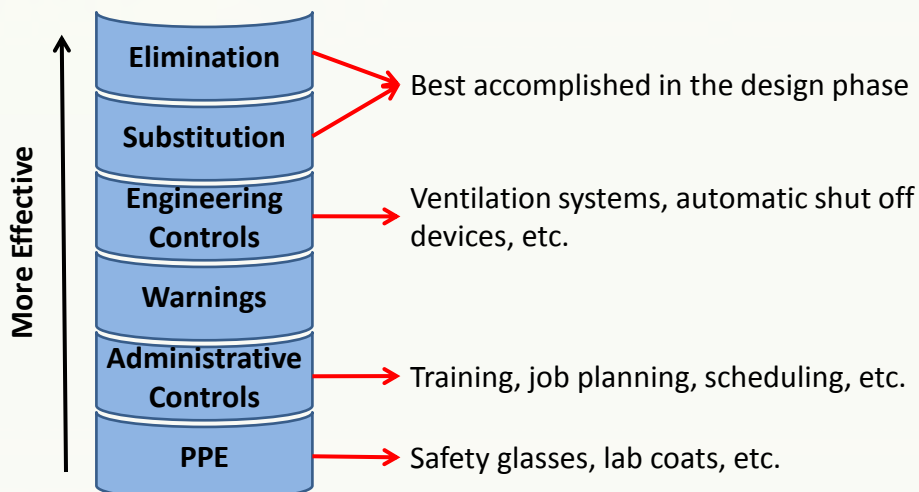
More Effective

Elimination

Substitution

Engineering Controls

Warnings

Administrative Controls

PPE

Best accomplished in the design phase

Ventilation systems, automatic shut off devices, etc.

Training, job planning, scheduling, etc.

Safety glasses, lab coats, etc.